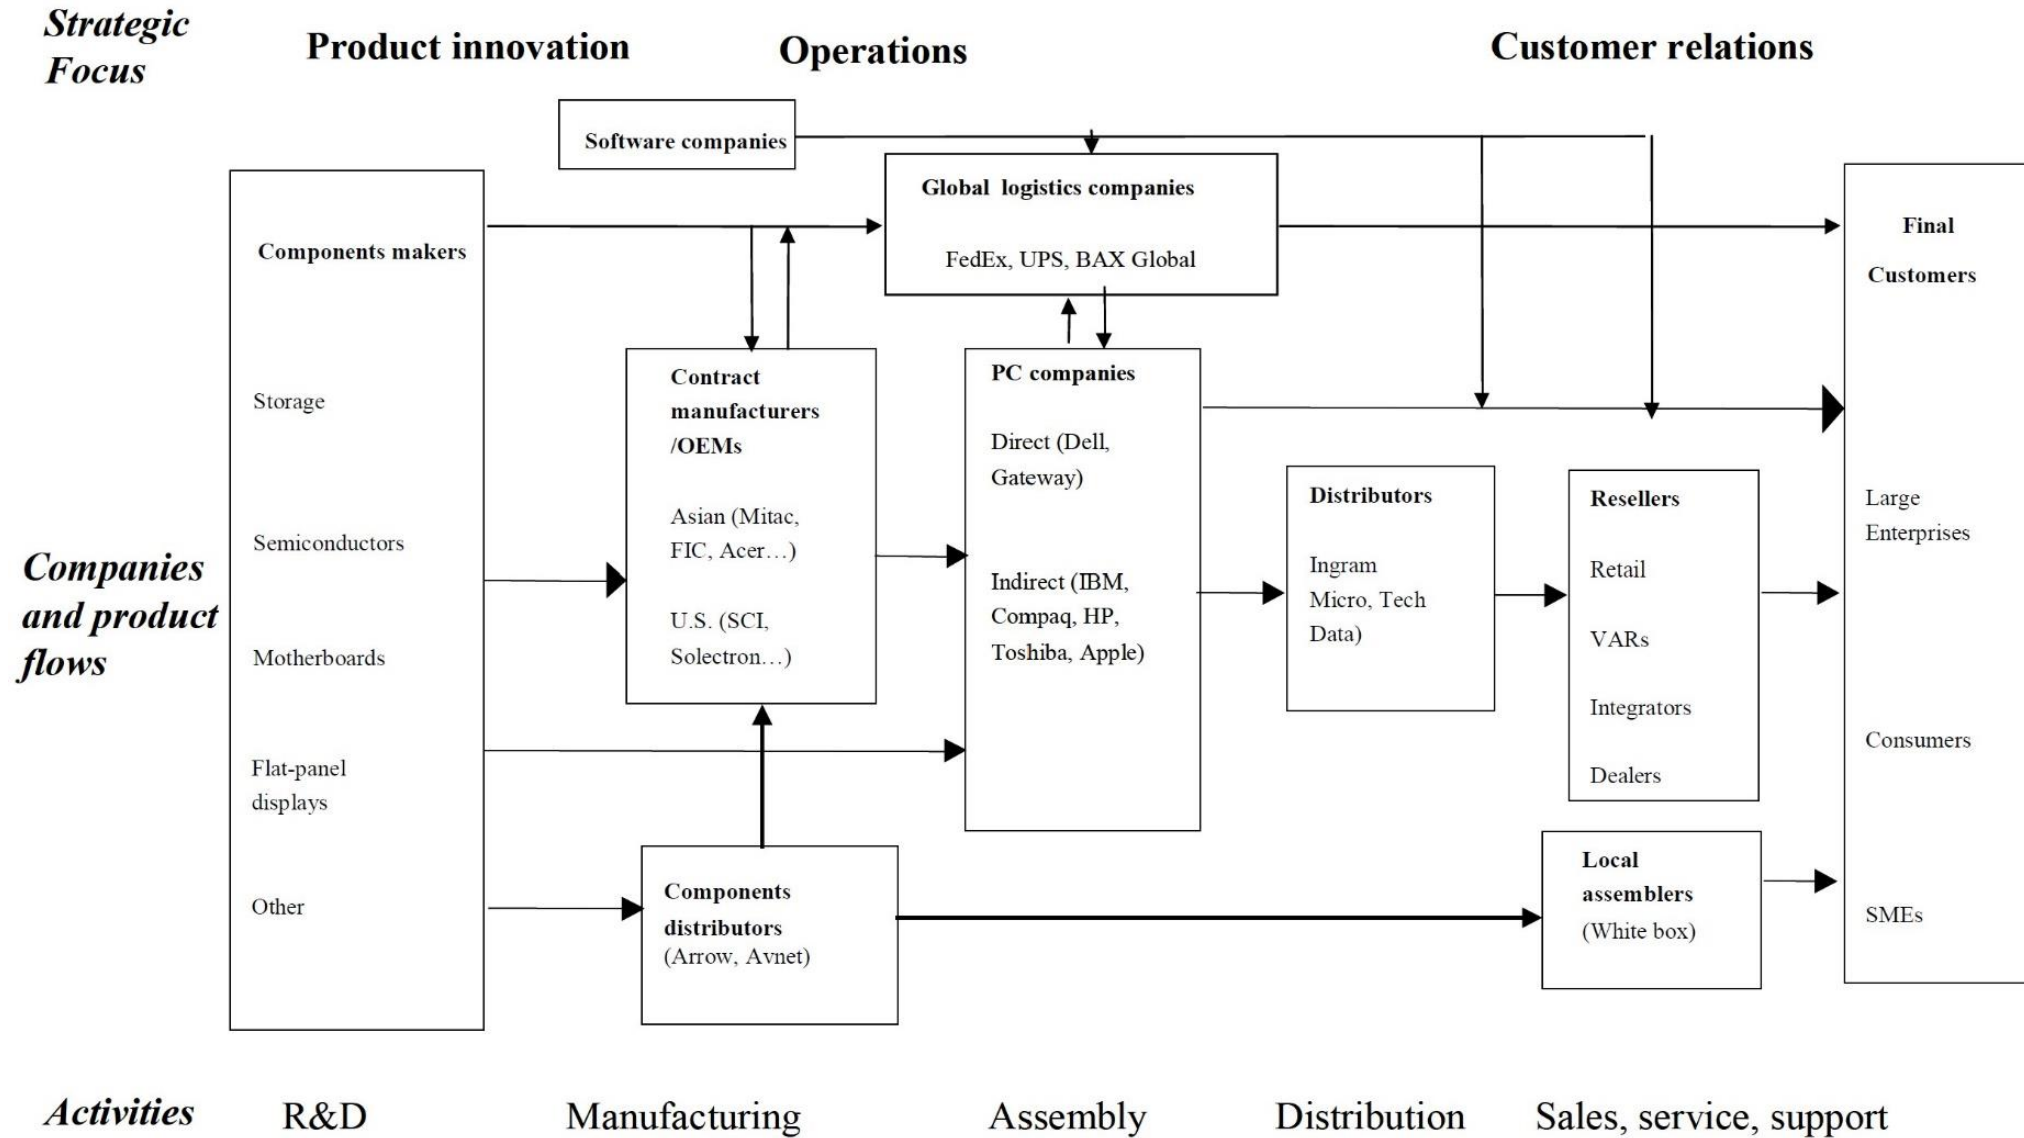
Strategic Focus

Product innovation

Operations

Customer relations

Software companies

Global logistics companies

FedEx, UPS, BAX Global

Components makers

Storage

Semiconductors

Motherboards

Flat-panel displays

Other

Contract manufacturers /OEMs

Asian (Mitac, FIC, Acer…)

U.S. (SCI, Solectron…)

PC companies

Direct (Dell, Gateway)

Indirect (IBM, Compaq, HP, Toshiba, Apple)

Distributors

Ingram Micro, Tech Data)

Resellers

Retail

VARs

Integrators

Dealers

Final Customers

Large Enterprises

Consumers

SMEs

Companies and product flows

Components distributors (Arrow, Avnet)

Local assemblers (White box)

Activities

R&D

Manufacturing

Assembly

Distribution

Sales, service, support